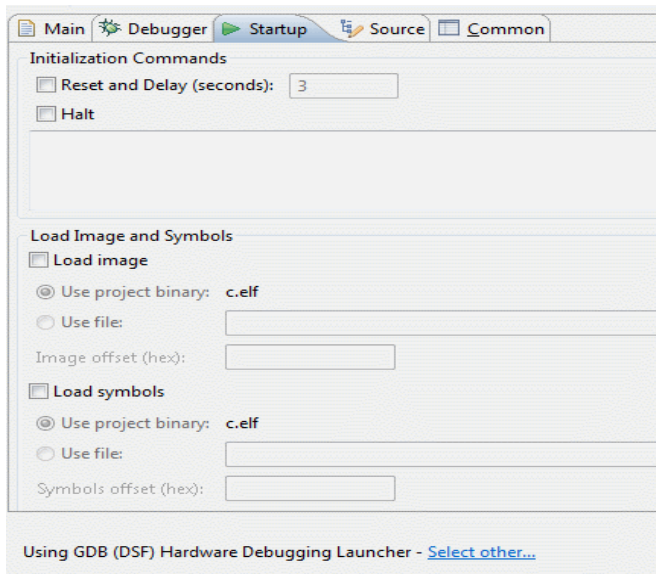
Main | Debugger | Startup | Source | Common

Initialization Commands
Reset and Delay (seconds): 3
Halt

Load Image and Symbols
Load image
Use project binary: c.elf
Use file:
Image offset (hex):
Load symbols
Use project binary: c.elf
Use file:
Symbols offset (hex):

Using GDB (DSF) Hardware Debugging Launcher - Select other...